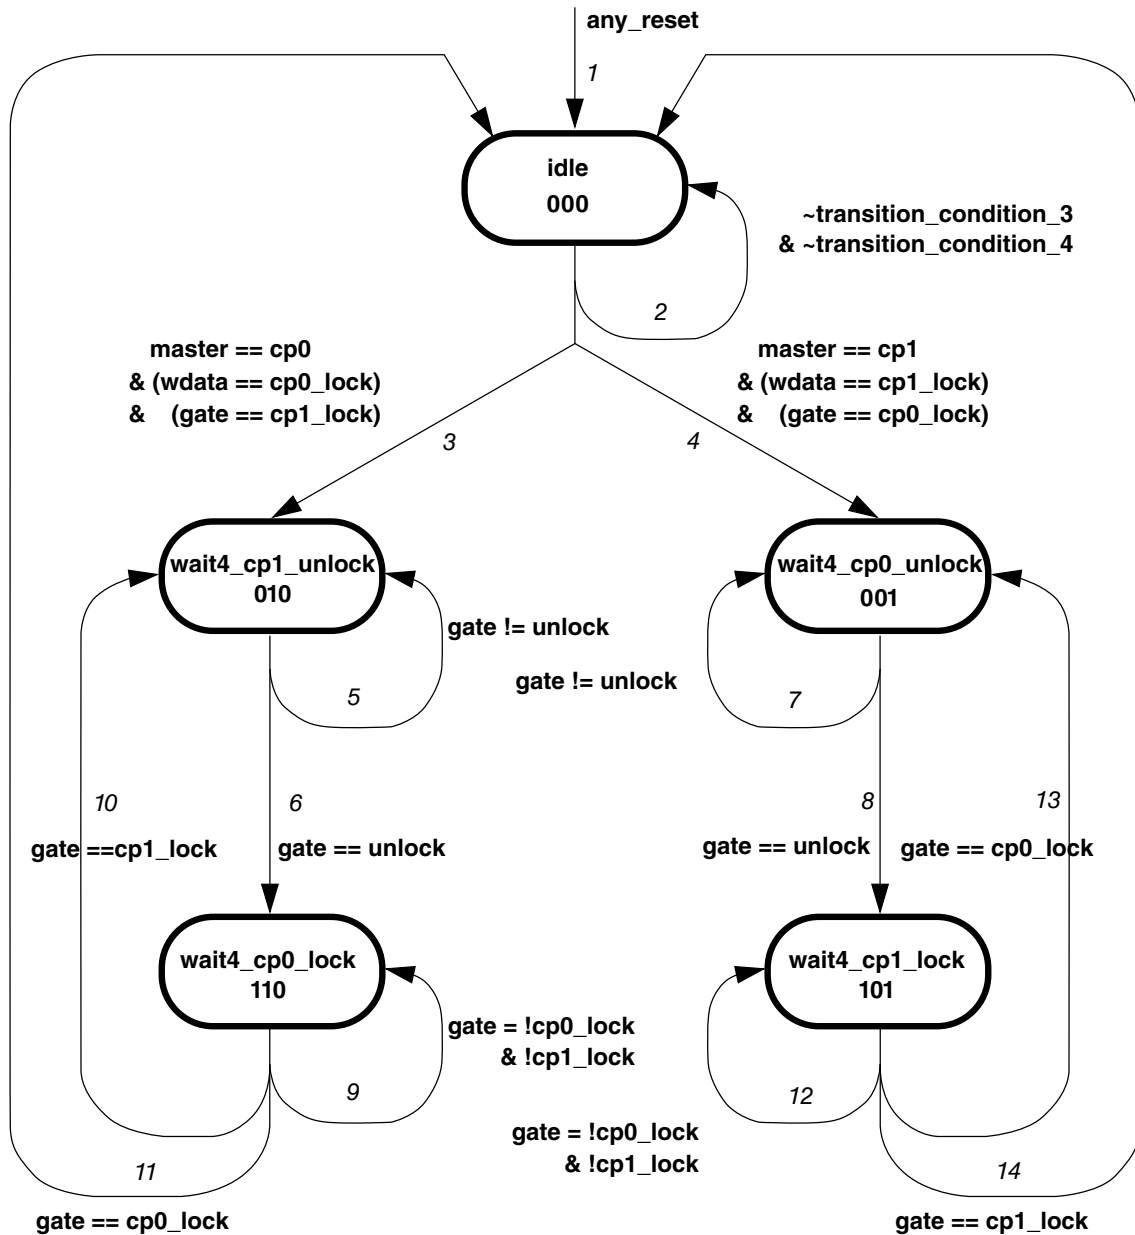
any_reset

1

idle
000

~transition_condition_3
& ~transition_condition_4

2

master == cp0
& (wdata == cp0_lock)
& (gate == cp1_lock)

master == cp1
& (wdata == cp1_lock)
& (gate == cp0_lock)

3

4

wait4_cp1_unlock
010

wait4_cp0_unlock
001

gate != unlock

gate != unlock

5

7

10

6

8

13

gate ==cp1_lock

gate == unlock

gate == unlock

gate == cp0_lock

wait4_cp0_lock
110

wait4_cp1_lock
101

gate = !cp0_lock
& !cp1_lock

9

12

gate = !cp0_lock
& !cp1_lock

11

14

gate == cp0_lock

gate == cp1_lock